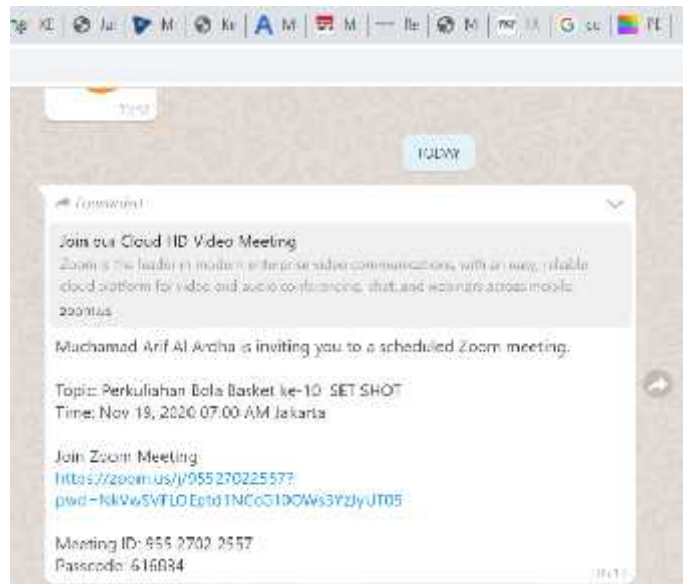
KE | Ju | M | Ke | A M | M | — Re | M | IX | G cc | PE

TODAY

Forwarded

Join our Cloud HD Video Meeting

Zoom is the leader in modern enterprise video communications, with an easy, reliable cloud platform for video and audio conferencing, chat, and webinars across mobile

zoom.us

Muchamad Arif Al Ardha is inviting you to a scheduled Zoom meeting.

Topic: Perkuliahan Bola Basket ke-10: SET SHOT
Time: Nov 19, 2020 07:00 AM Jakarta

Join Zoom Meeting
https://zoom.us/j/95527022557?pwd=NkVwSVFLOEptd1NCcG1OOWs3YzJyUT09

Meeting ID: 955 2702 2557
Passcode: 616834